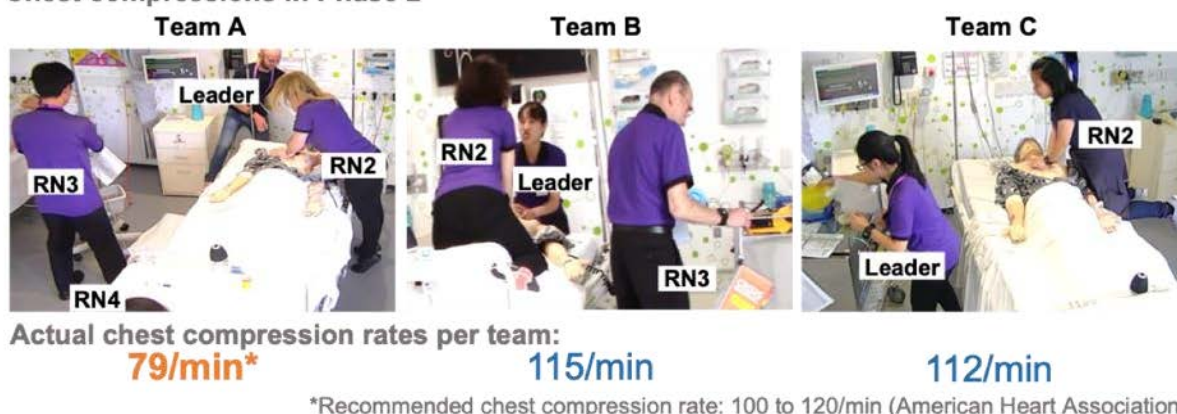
Chest compressions in Phase 2

Team A

Leader
RN2
RN3
RN4

Team B

RN2
Leader
RN3

Team C

RN2
Leader

Actual chest compression rates per team:

79/min*

115/min

112/min

*Recommended chest compression rate: 100 to 120/min (American Heart Association